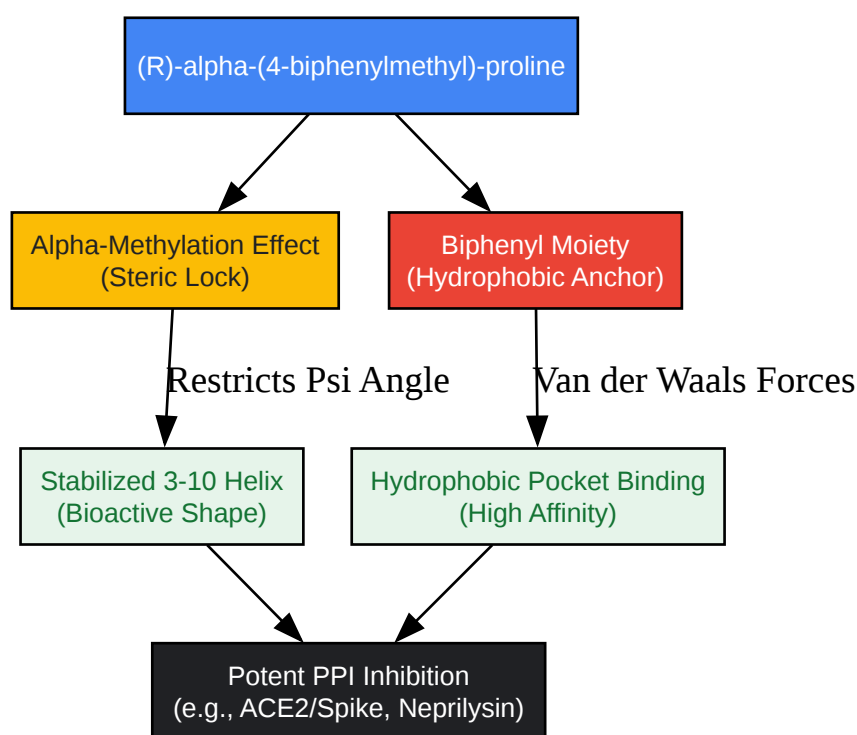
(R)-alpha-(4-biphenylmethyl)-proline

Alpha-Methylation Effect
(Steric Lock)

Biphenyl Moiety
(Hydrophobic Anchor)

Restricts Psi Angle

Van der Waals Forces

Stabilized 3-10 Helix
(Bioactive Shape)

Hydrophobic Pocket Binding
(High Affinity)

Potent PPI Inhibition
(e.g., ACE2/Spike, Neprilysin)